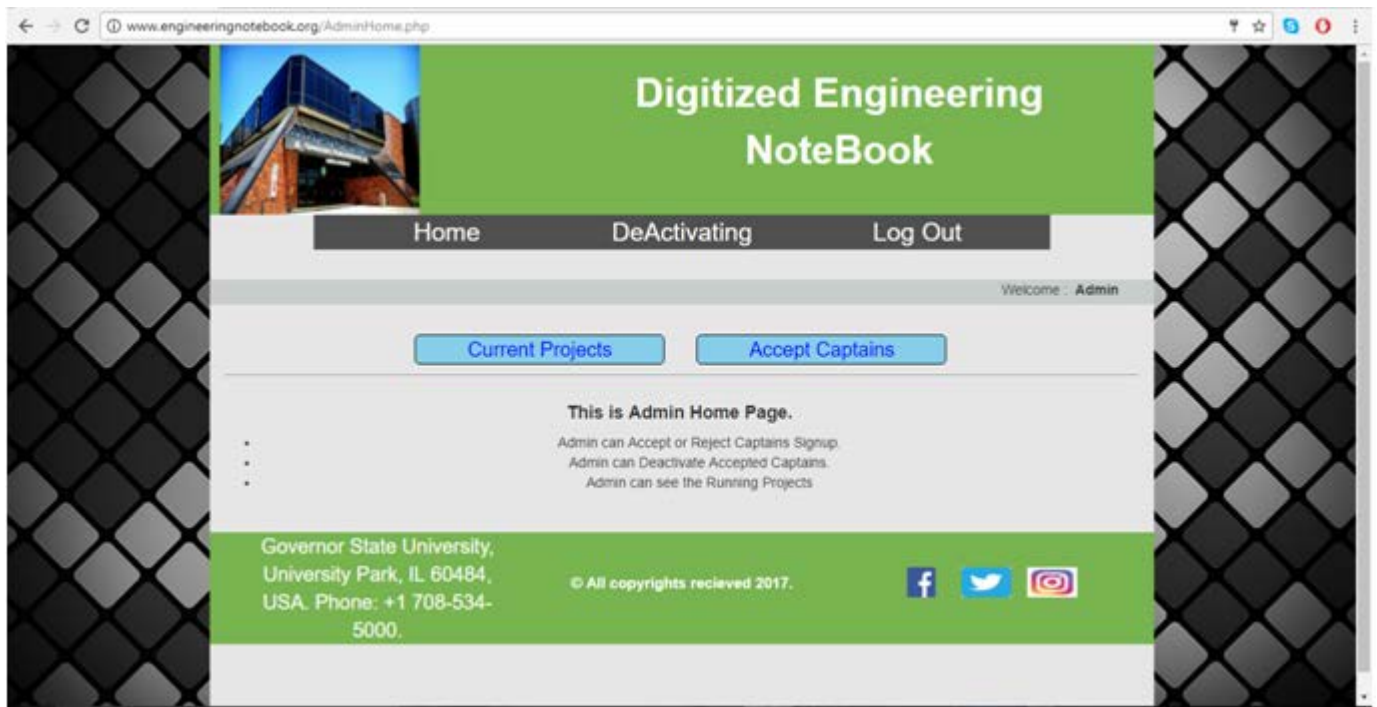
www.engineeringnotebook.org/AdminHome.php

Digitized Engineering NoteBook

Home DeActivating Log Out

Welcome : Admin

Current Projects Accept Captains

This is Admin Home Page.

- Admin can Accept or Reject Captains Signup.
- Admin can Deactivate Accepted Captains.
- Admin can see the Running Projects

Governor State University, University Park, IL 60484, USA. Phone: +1 708-534-5000.

© All copyrights recieved 2017.